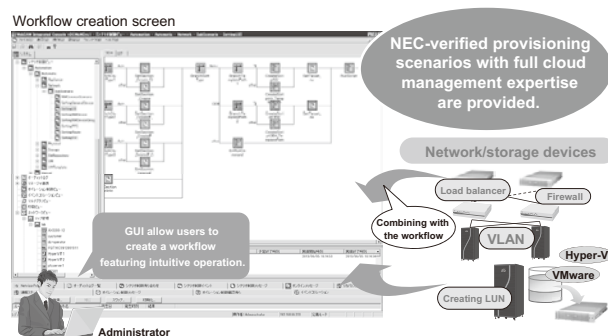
Workflow creation screen

NEC-verified provisioning scenarios with full cloud management expertise are provided.

Network/storage devices

Load balancer

Firewall

Combining with the workflow

VLAN

Hyper-V

VMware

Creating LUN

GUI allow users to create a workflow featuring intuitive operation.

Administrator